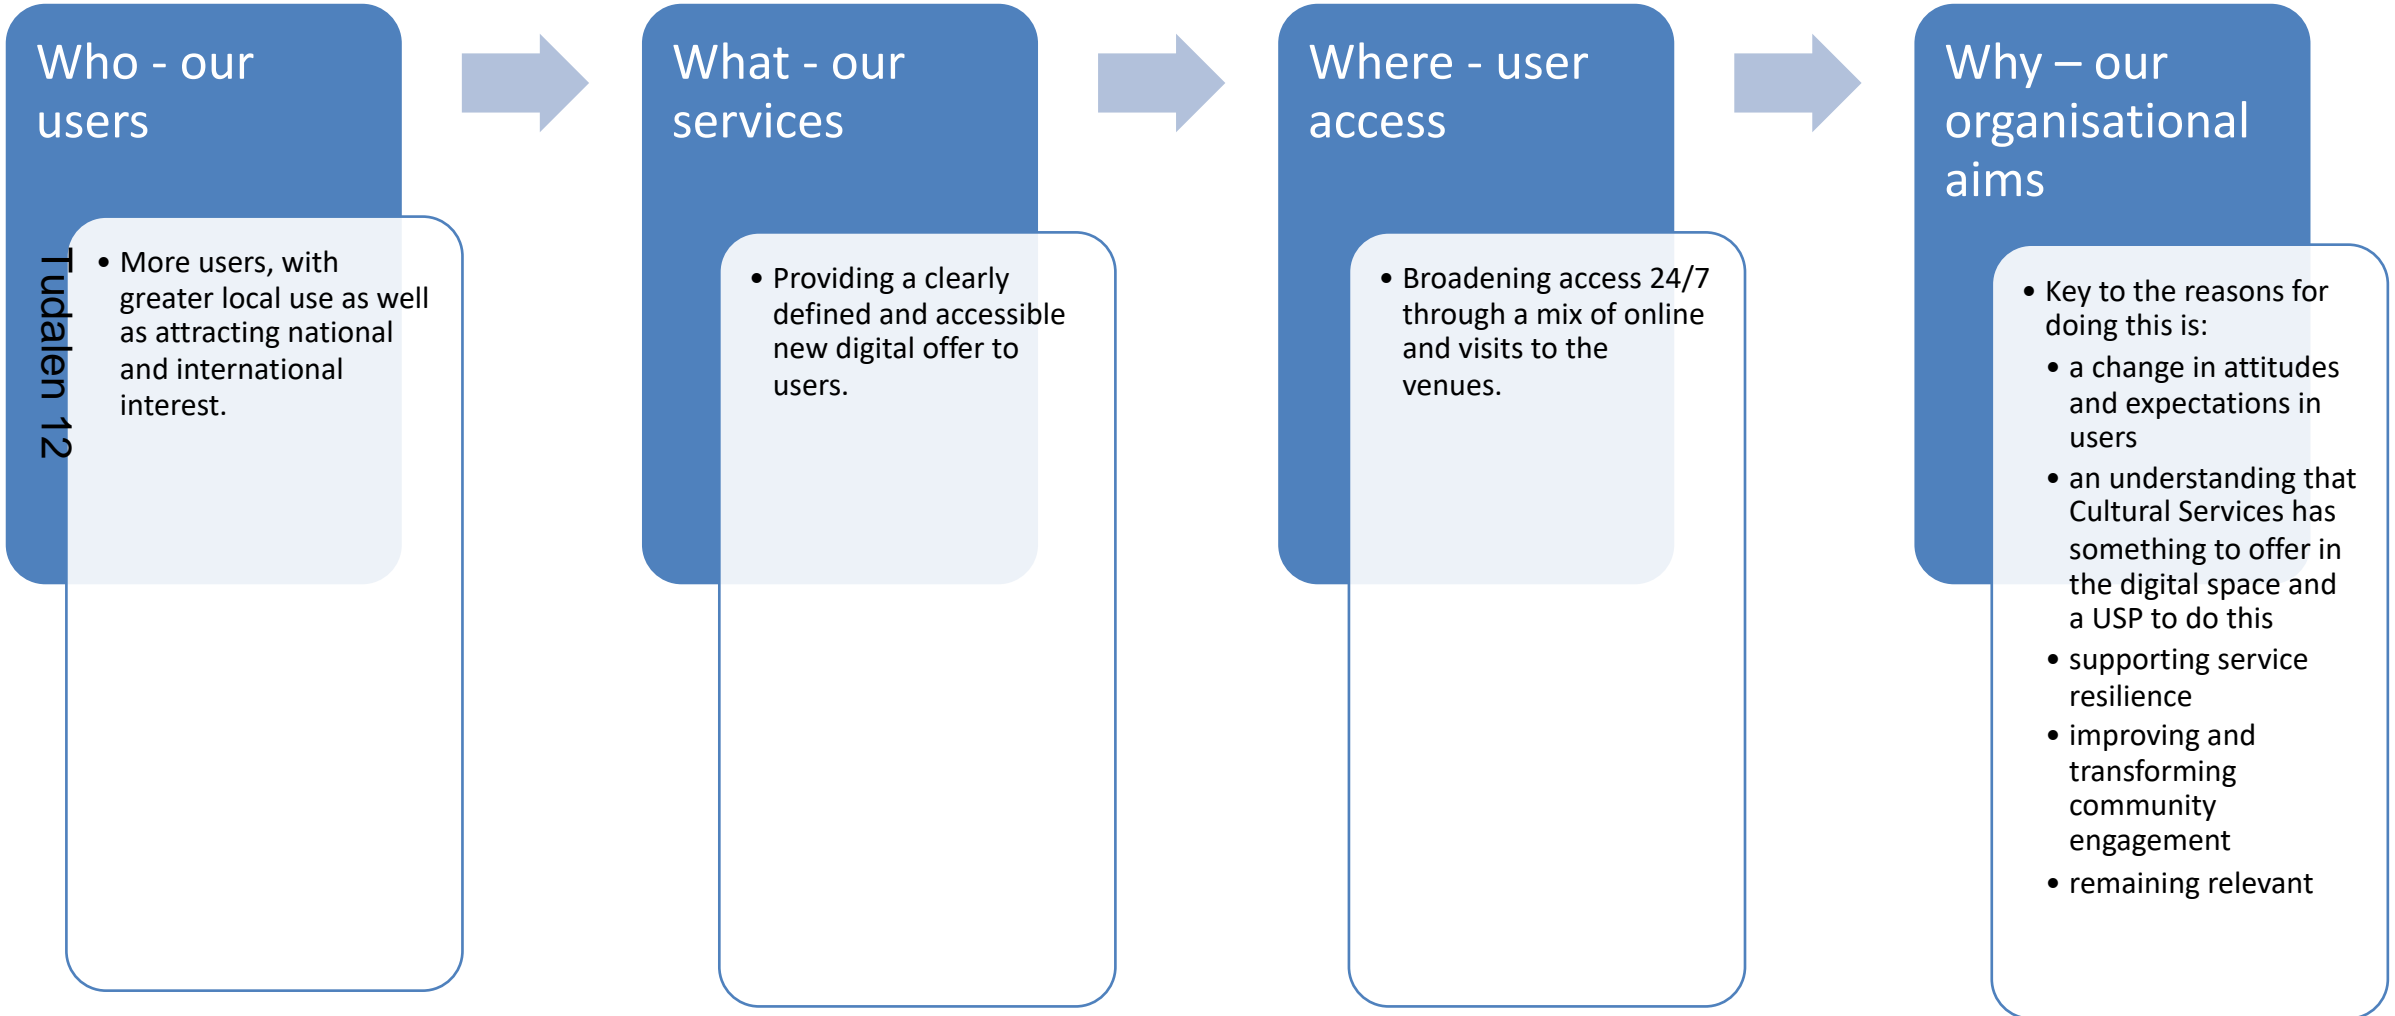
Who - our users

Tudalen 12

- More users, with greater local use as well as attracting national and international interest.

What - our services

- Providing a clearly defined and accessible new digital offer to users.

Where - user access

- Broadening access 24/7 through a mix of online and visits to the venues.

Why – our organisational aims

- Key to the reasons for doing this is:
  - a change in attitudes and expectations in users
  - an understanding that Cultural Services has something to offer in the digital space and a USP to do this
  - supporting service resilience
  - improving and transforming community engagement
  - remaining relevant